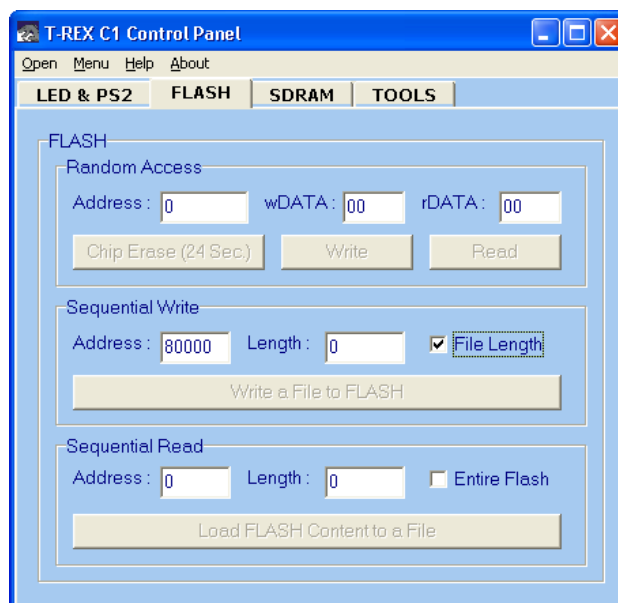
T-REX C1 Control Panel

Open Menu Help About

LED & PS2 FLASH SDRAM TOOLS

FLASH

Random Access

Address : 0 wDATA : 00 rDATA : 00

Chip Erase (24 Sec.) Write Read

Sequential Write

Address : 80000 Length : 0 File Length

Write a File to FLASH

Sequential Read

Address : 0 Length : 0 Entire Flash

Load FLASH Content to a File